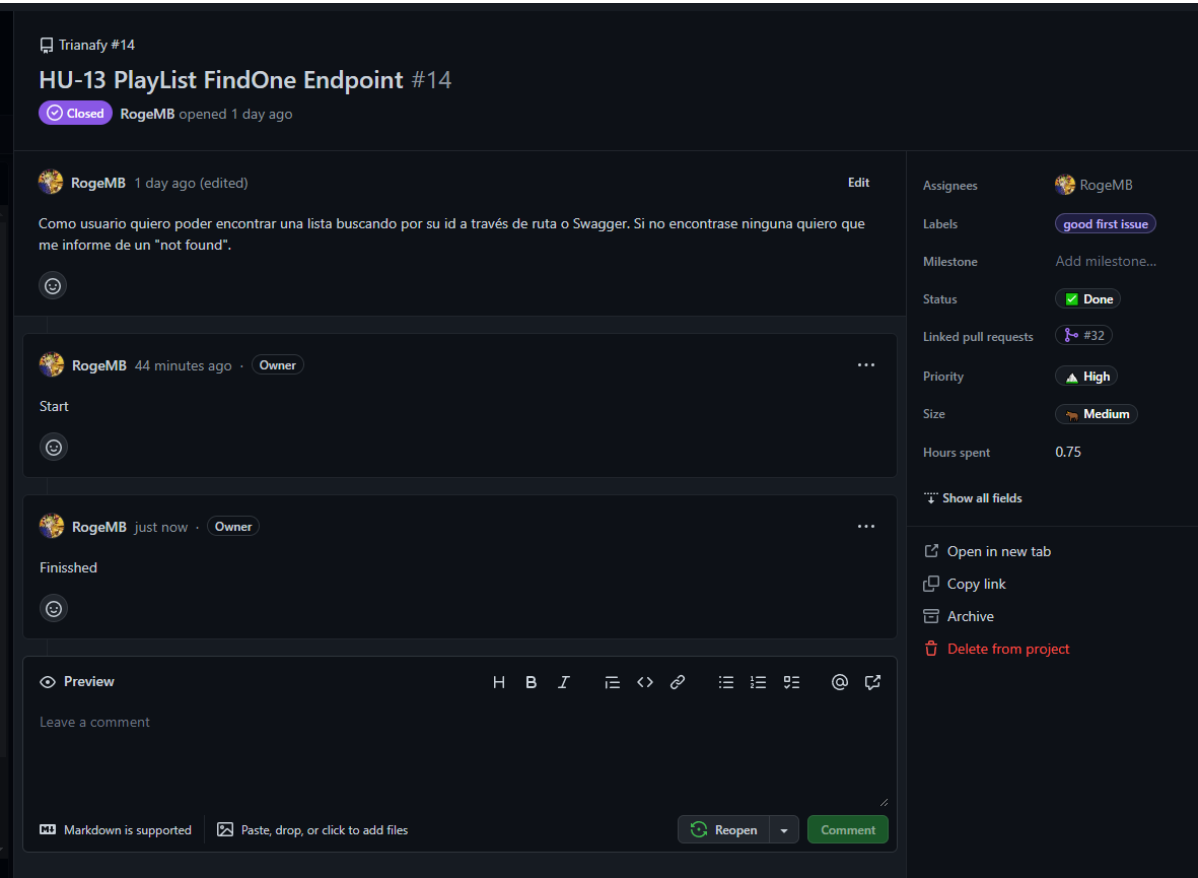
Trianafy #14

HU-13 PlayList FindOne Endpoint #14

Closed RogeMB opened 1 day ago

RogeMB 1 day ago (edited) Edit

Como usuario quiero poder encontrar una lista buscando por su id a través de ruta o Swagger. Si no encontrase ninguna quiero que me informe de un "not found".

RogeMB 44 minutes ago · Owner

Start

RogeMB just now · Owner

Finisshed

Preview

Leave a comment

Markdown is supported Paste, drop, or click to add files

Reopen Comment

| Assignees | RogeMB |
|---|---|
| Labels | good first issue |
| Milestone | Add milestone... |
| Status | Done |
| Linked pull requests | #32 |
| Priority | High |
| Size | Medium |
| Hours spent | 0.75 |

Show all fields

Open in new tab

Copy link

Archive

Delete from project